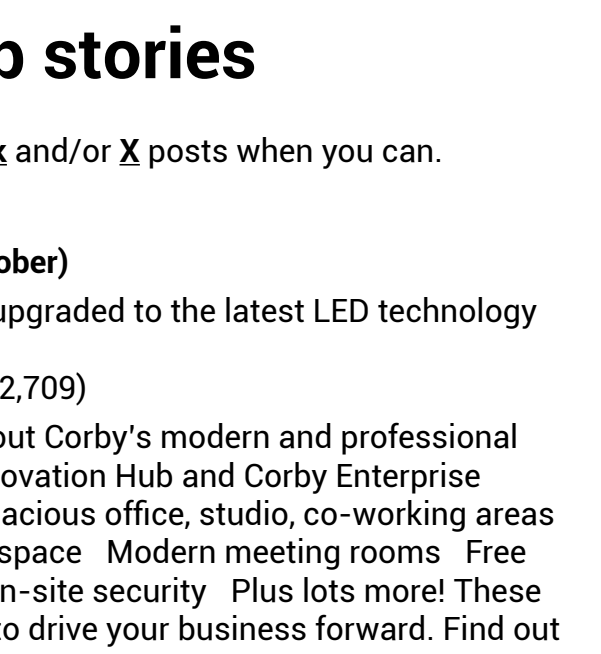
o stories

k and/or X posts when you can.

ober)

upgraded to the latest LED technology

2,709)

out Corby's modern and professional ovation Hub and Corby Enterprise acious office, studio, co-working areas space Modern meeting rooms Free n-site security Plus lots more! These to drive your business forward. Find out